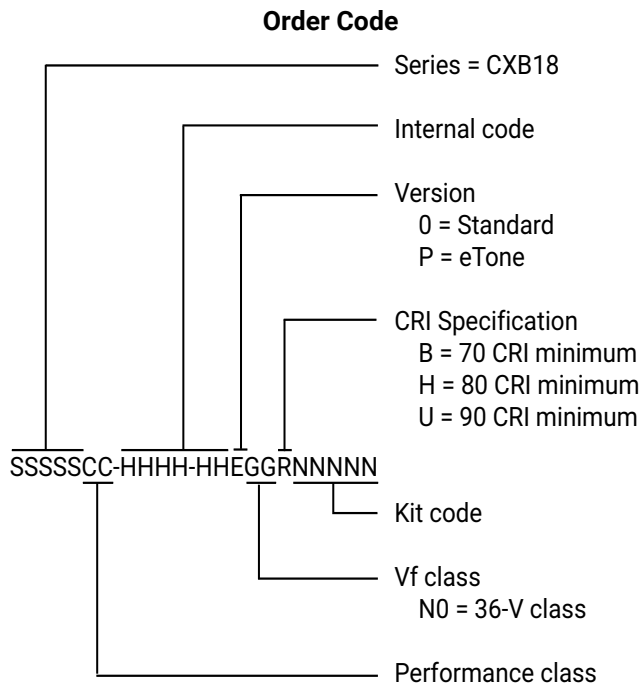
Order Code

Series = CXB18

Internal code

Version
0 = Standard
P = eTone

CRI Specification
B = 70 CRI minimum
H = 80 CRI minimum
U = 90 CRI minimum

SSSSSCC-HHHH-HHEGGRNNNNN

Kit code

Vf class
N0 = 36-V class

Performance class